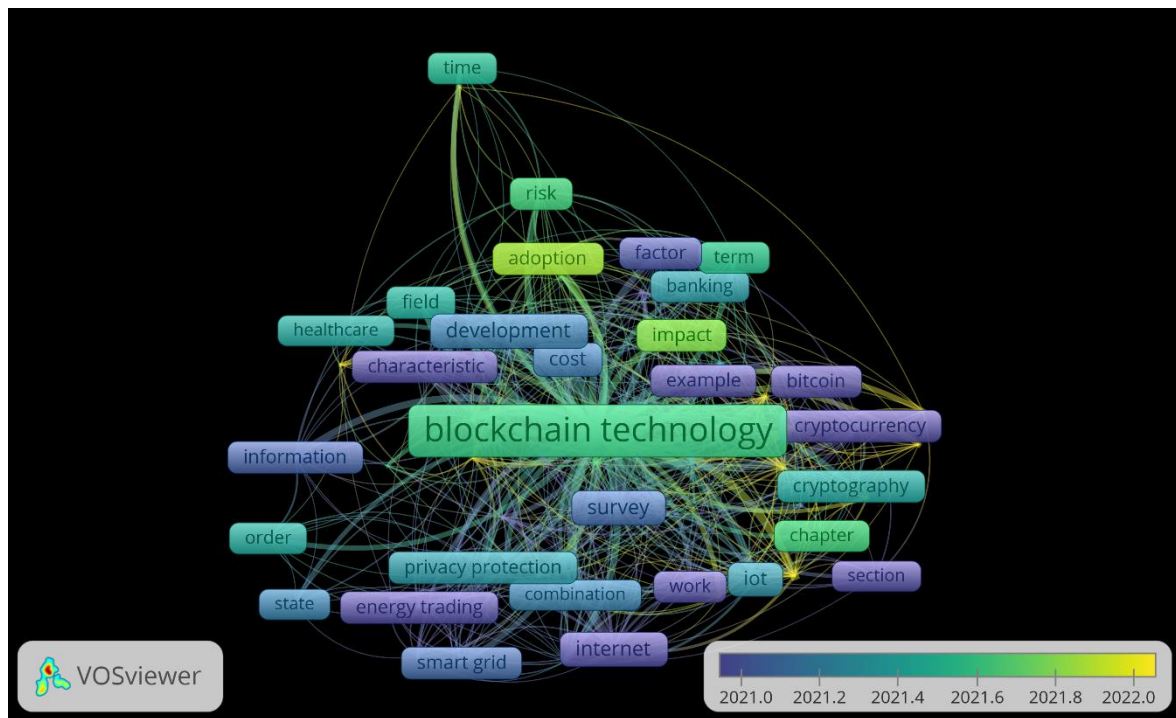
time

risk

adoption
factor
term
banking

field
healthcare
development
impact
cost
characteristic
example
bitcoin

blockchain technology
cryptocurrency
information

cryptography
survey

order
chapter
privacy protection
work
iot
section
state
energy trading
combination

internet
smart grid

VOSviewer

2021.0 2021.2 2021.4 2021.6 2021.8 2022.0